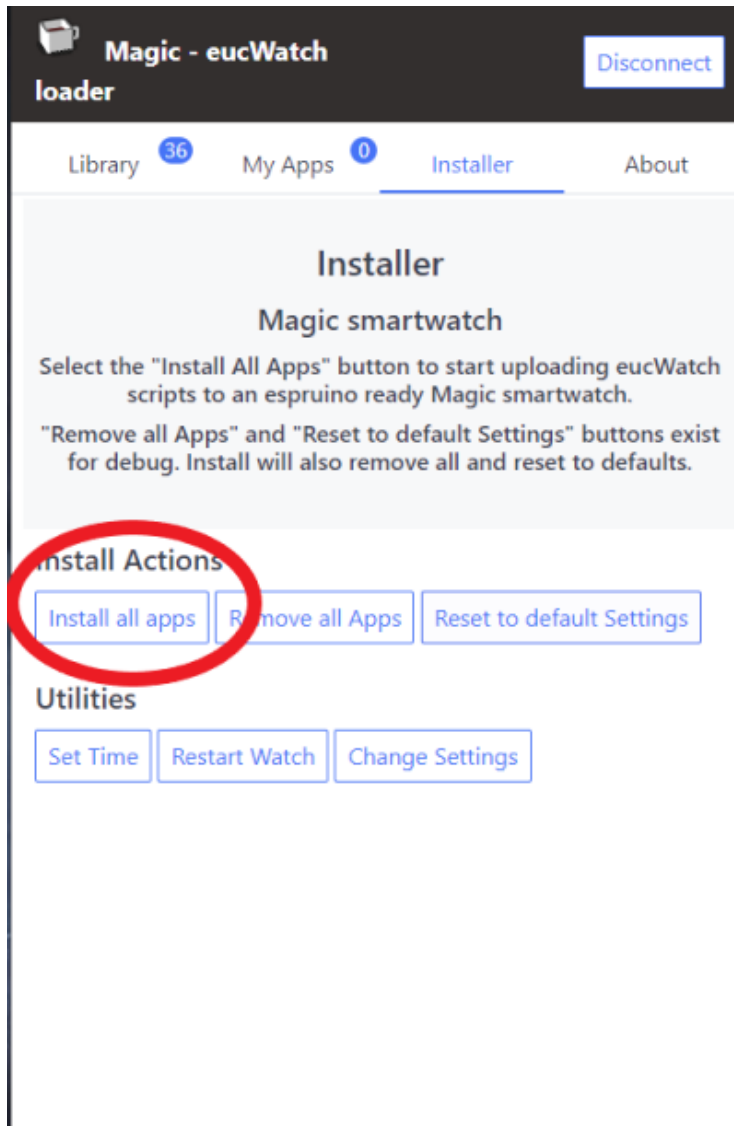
Magic - eucWatch loader

Disconnect

Library 36 My Apps 0 Installer About

Installer

Magic smartwatch

Select the "Install All Apps" button to start uploading eucWatch scripts to an espruino ready Magic smartwatch.

"Remove all Apps" and "Reset to default Settings" buttons exist for debug. Install will also remove all and reset to defaults.

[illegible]nstall Actions

Install all apps R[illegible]move all Apps Reset to default Settings

Utilities

Set Time Restart Watch Change Settings